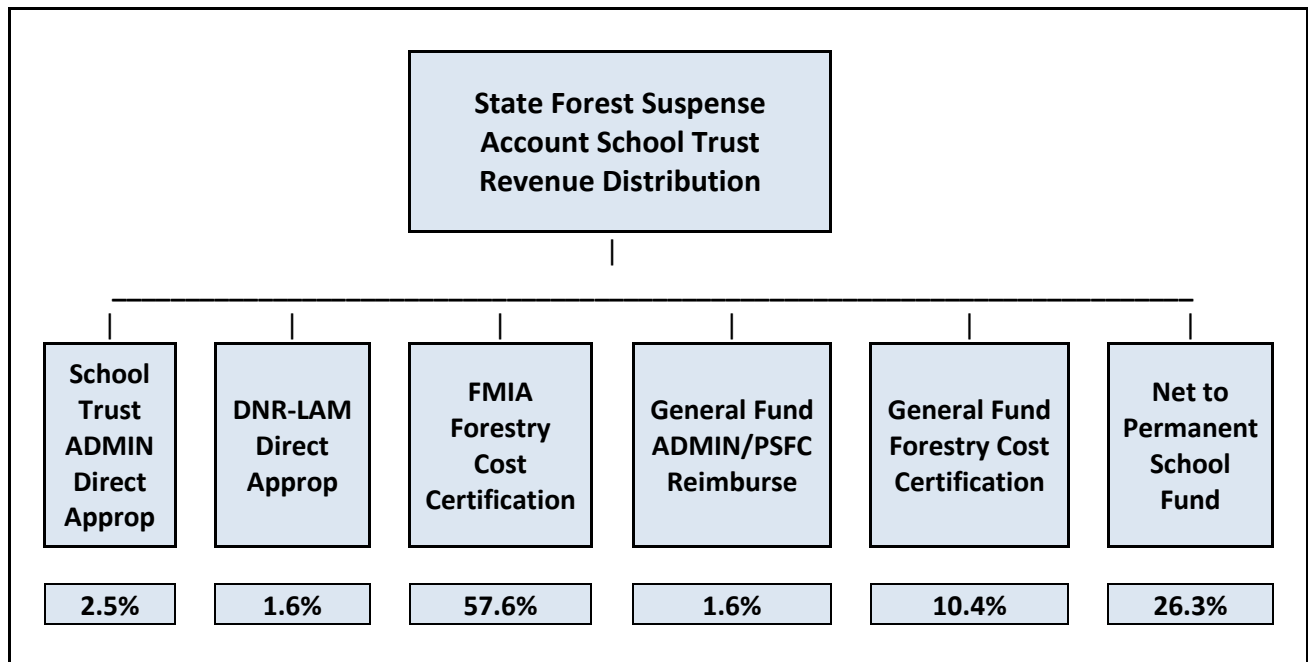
State Forest Suspense Account School Trust Revenue Distribution

School Trust ADMIN Direct Approp

DNR-LAM Direct Approp

FMIA Forestry Cost Certification

General Fund ADMIN/PSFC Reimburse

General Fund Forestry Cost Certification

Net to Permanent School Fund

2.5%

1.6%

57.6%

1.6%

10.4%

26.3%